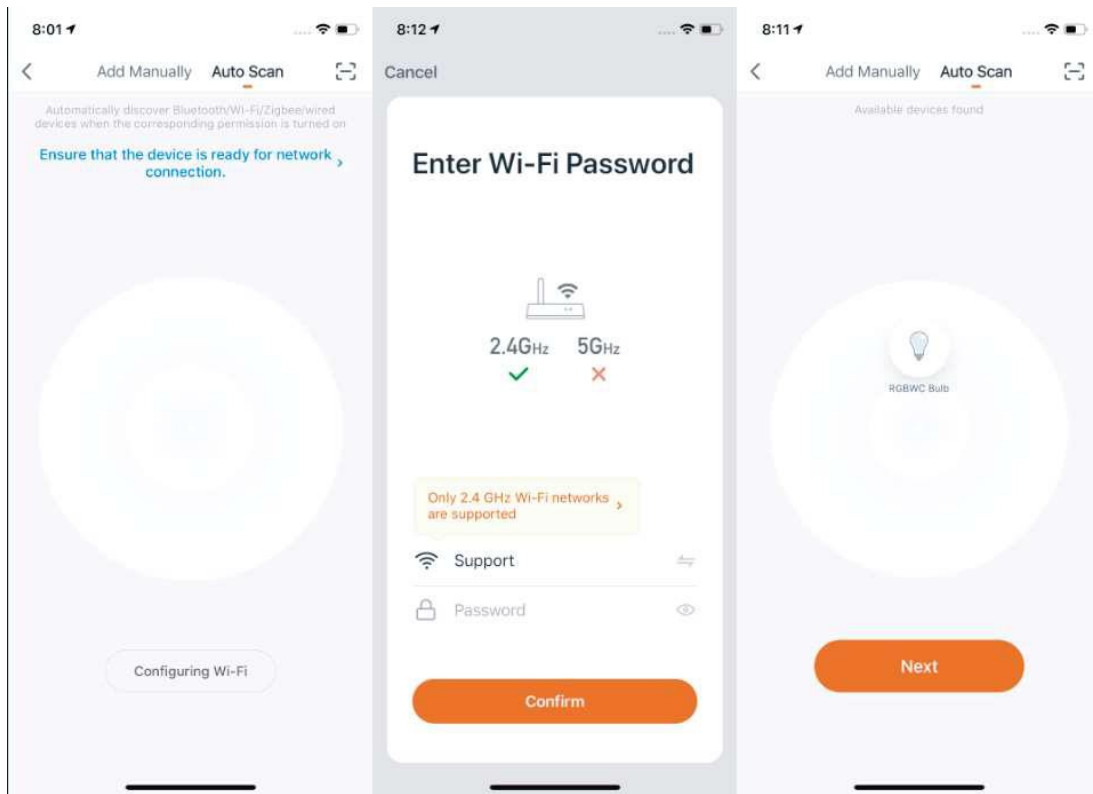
8:01

Add Manually Auto Scan

Automatically discover Bluetooth/Wi-Fi/Zigbee/wired devices when the corresponding permission is turned on

Ensure that the device is ready for network connection.

Configuring Wi-Fi

8:12

Cancel

Enter Wi-Fi Password

2.4GHz 5GHz

Only 2.4 GHz Wi-Fi networks are supported

Support

Password

Confirm

8:11

Add Manually Auto Scan

Available devices found

RGBWC Bulb

Next